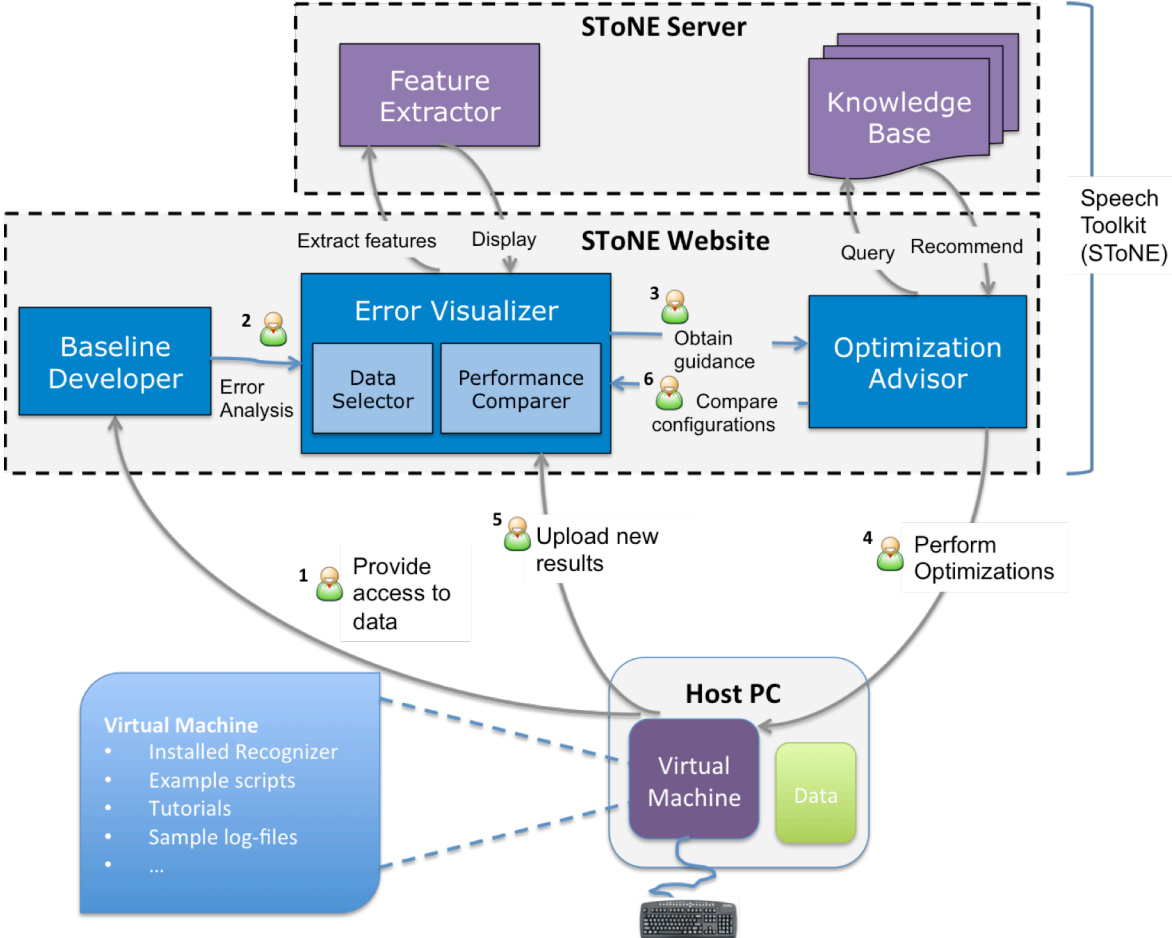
STоNE Server

Feature Extractor

Knowledge Base

Speech Toolkit (SToNE)

Extract features

Display

SToNE Website

Query

Recommend

Baseline Developer

2

Error Analysis

Error Visualizer

Data Selector

Performance Comparer

3 Obtain guidance

6 Compare configurations

Optimization Advisor

5 Upload new results

4 Perform Optimizations

1 Provide access to data

Host PC

Virtual Machine
• Installed Recognizer
• Example scripts
• Tutorials
• Sample log-files
• ...

Virtual Machine

Data